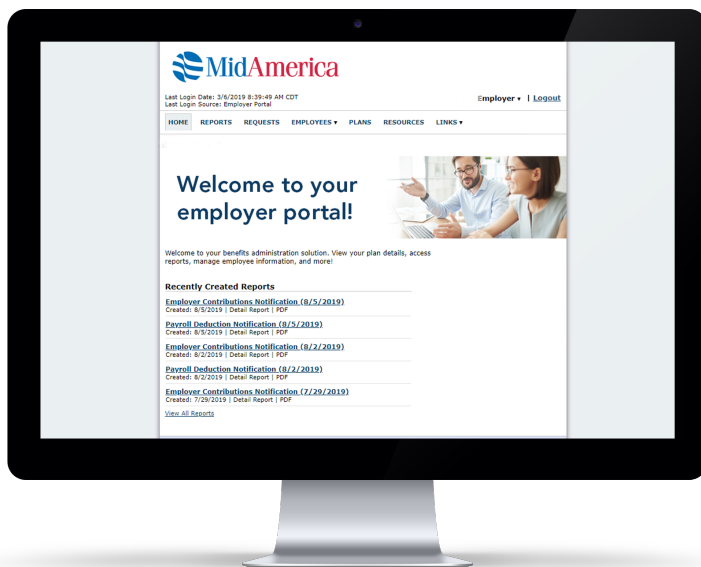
MidAmerica

Last Login Date: 3/6/2019 8:39:49 AM CDT
Last Login Source: Employer Portal

Employer ▾ | Logout

HOME REPORTS REQUESTS EMPLOYEES ▾ PLANS RESOURCES LINKS ▾

Welcome to your employer portal!

Welcome to your benefits administration solution. View your plan details, access reports, manage employee information, and more!

Recently Created Reports

Employer Contributions Notification (8/5/2019)
Created: 8/5/2019 | Detail Report | PDF

Payroll Deduction Notification (8/5/2019)
Created: 8/5/2019 | Detail Report | PDF

Employer Contributions Notification (8/2/2019)
Created: 8/2/2019 | Detail Report | PDF

Payroll Deduction Notification (8/2/2019)
Created: 8/2/2019 | Detail Report | PDF

Employer Contributions Notification (7/29/2019)
Created: 7/29/2019 | Detail Report | PDF

View All Reports